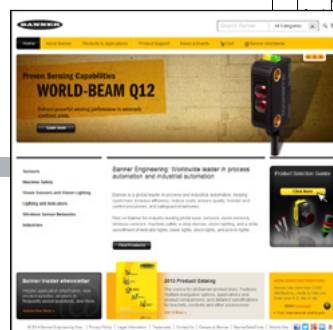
BANNER

Search Banner | All Categories

Home | About Banner | Products & Applications | Product Support | News & Events | Cart | Banner Worldwide

Frozen Sensing Capabilities
WORLD-BEAM Q12
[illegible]

Learn more

Sensors
Machine Safety
Vision Sensors and Vision Lighting
Lighting and Indicators
Wireless Sensor Networks
Industries

Banner Engineering: Worldwide leader in process automation and industrial automation

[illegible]

Find Products

Product Selection Guides

Click Here

Banner Insider eNewsletter
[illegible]

2012 Product Catalog
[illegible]

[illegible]

© 2014 Banner Engineering Corp. | Privacy Policy | Legal Information | Trademarks | Contact Us | Careers at Banner | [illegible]